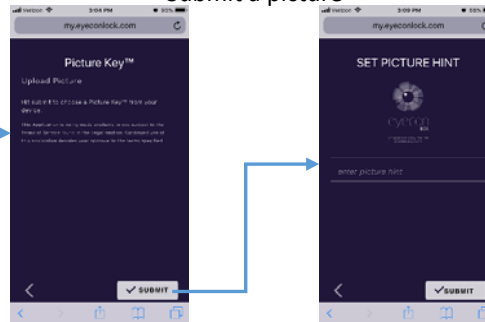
Submit a picture

Verizon 3:04 PM 85%
my.eyeconlock.com

Picture Key™

Upload Picture

Hit submit to choose a Picture Key™ from your device.

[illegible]

SUBMIT

Verizon 3:09 PM 85%
my.eyeconlock.com

SET PICTURE HINT

eyecon
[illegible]

enter picture hint

SUBMIT